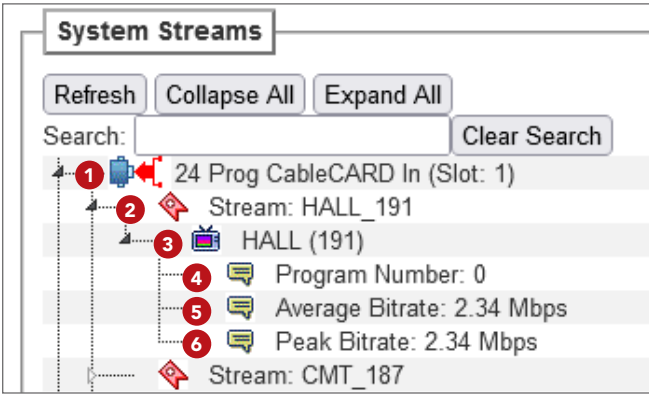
System Streams

Refresh Collapse All Expand All

Search: Clear Search

1 24 Prog CableCARD In (Slot: 1)

2 Stream: HALL_191

3 HALL (191)

4 Program Number: 0

5 Average Bitrate: 2.34 Mbps

6 Peak Bitrate: 2.34 Mbps

Stream: CMT_187